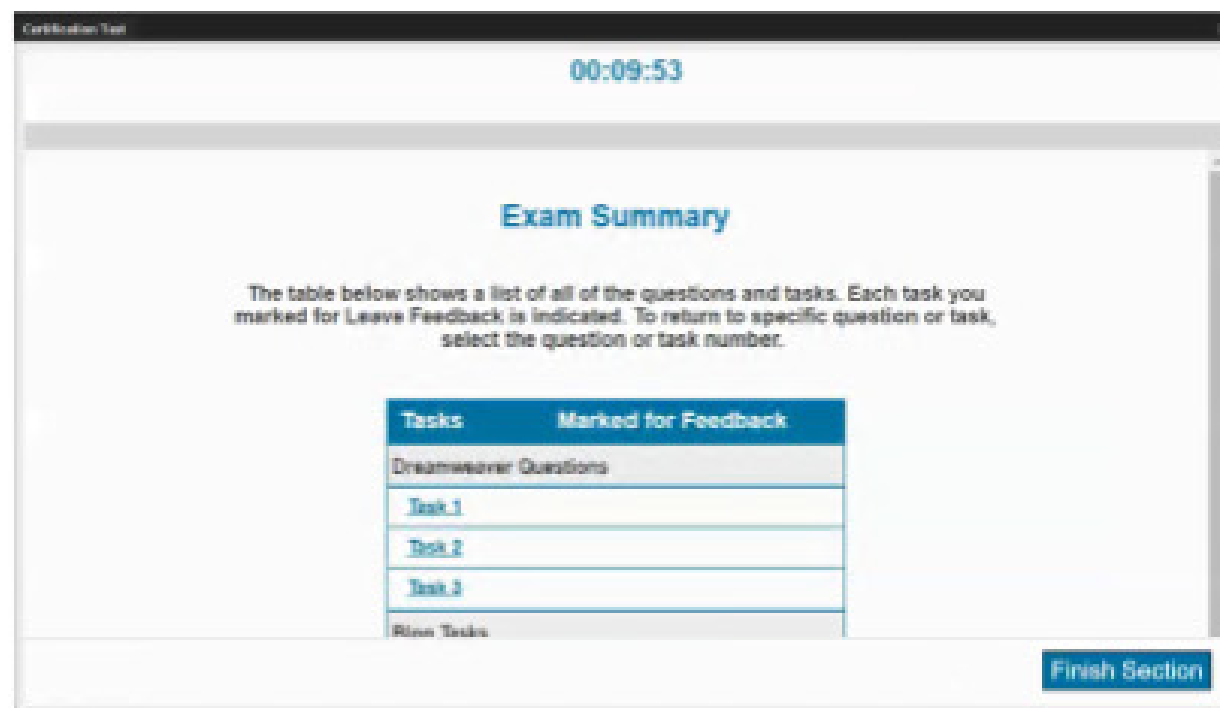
Certification Test

00:09:53

Exam Summary

The table below shows a list of all of the questions and tasks. Each task you marked for Leave Feedback is indicated. To return to specific question or task, select the question or task number.

| Tasks | Marked for Feedback |
|---|---|
| Dreamweaver Questions | |
| Task 1 | |
| Task 2 | |
| Task 3 | |
| Blog Tasks | |

Finish Section